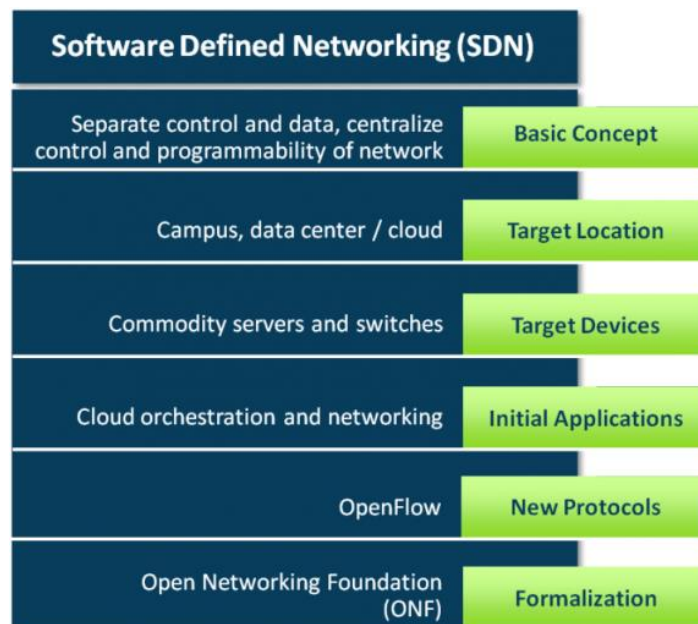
Software Defined Networking (SDN)

Separate control and data, centralize control and programmability of network

Basic Concept

Campus, data center / cloud

Target Location

Commodity servers and switches

Target Devices

Cloud orchestration and networking

Initial Applications

OpenFlow

New Protocols

Open Networking Foundation (ONF)

Formalization